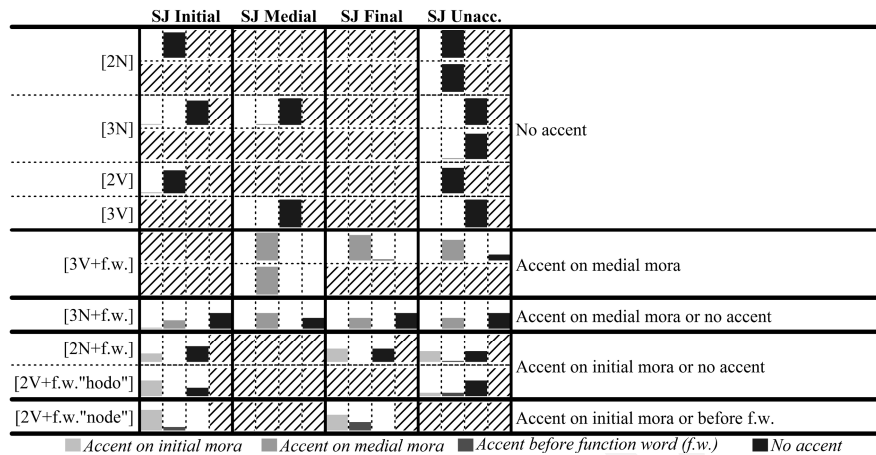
| | SJ Initial | SJ Medial | SJ Final | SJ Unacc. | |
|---|---|---|---|---|---|
| [2N] | | | | | No accent |
| [3N] | | | | | |
| [2V] | | | | | |
| [3V] | | | | | |
| [3V+f.w.] | | | | | Accent on medial mora |
| [3N+f.w.] | | | | | Accent on medial mora or no accent |
| [2N+f.w.] | | | | | Accent on initial mora or no accent |
| [2V+f.w."hodo"] | | | | | |
| [2V+f.w."node"] | | | | | Accent on initial mora or before f.w. |

Accent on initial mora   Accent on medial mora   Accent before function word (f.w.)   No accent